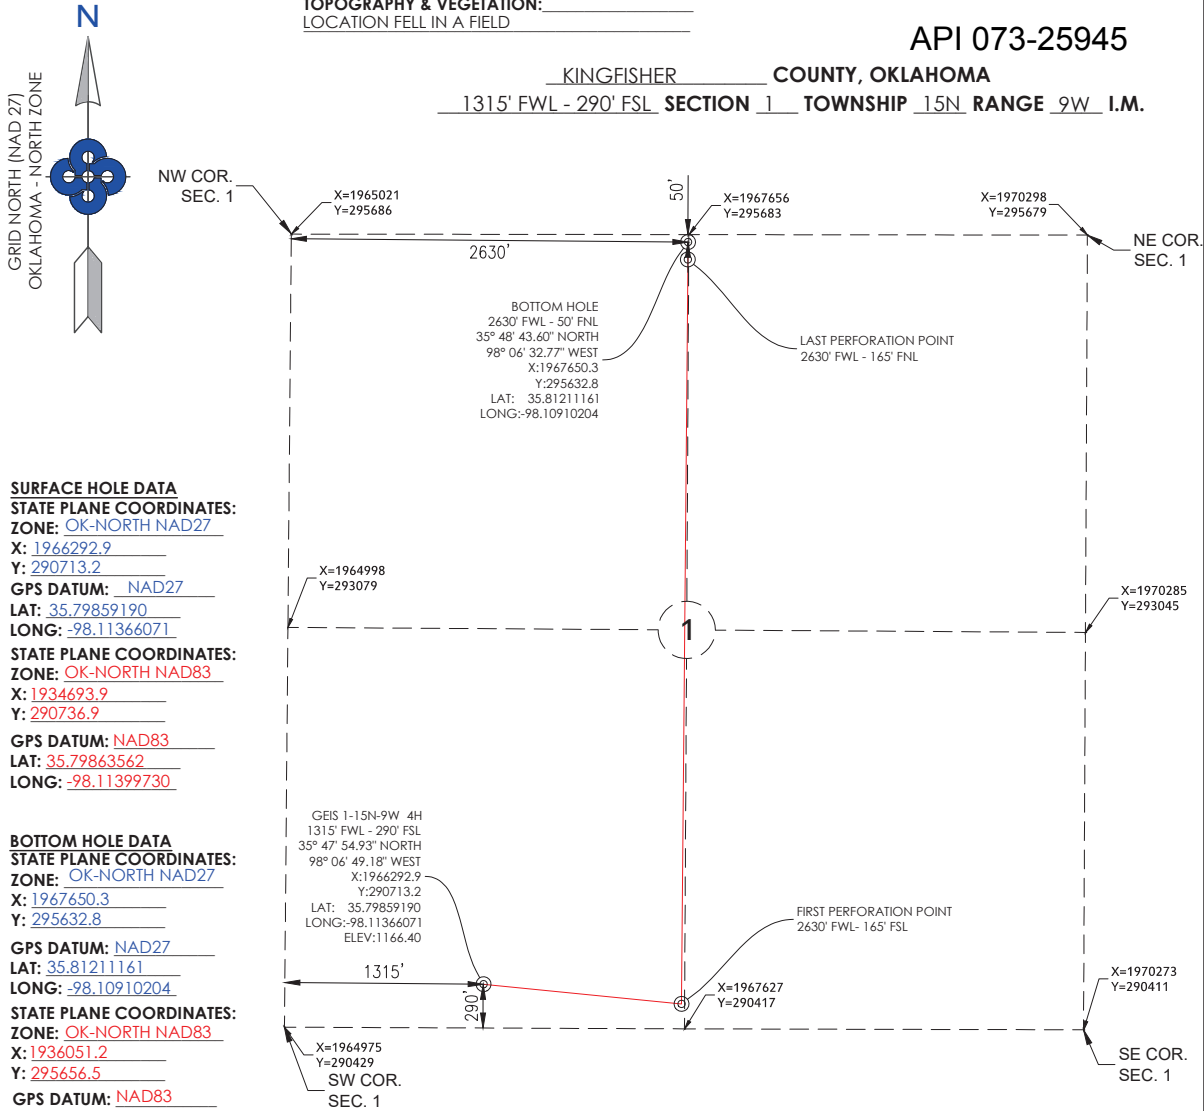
N

GRID NORTH (NAD 27)
OKLAHOMA - NORTH ZONE

TOPOGRAPHY & VEGETATION:
LOCATION FELL IN A FIELD

API 073-25945

KINGFISHER COUNTY, OKLAHOMA
1315' FWL - 290' FSL SECTION 1 TOWNSHIP 15N RANGE 9W I.M.

NW COR. SEC. 1

X=1965021
Y=295686

50'

X=1967656
Y=295683

X=1970298
Y=295679

NE COR. SEC. 1

2630'

BOTTOM HOLE
2630' FWL - 50' FNL
35° 48' 43.60" NORTH
98° 06' 32.77" WEST
X:1967650.3
Y:295632.8
LAT: 35.81211161
LONG:-98.10910204

LAST PERFORATION POINT
2630' FWL - 165' FNL

SURFACE HOLE DATA
STATE PLANE COORDINATES:
ZONE: OK-NORTH NAD27
X: 1966292.9
Y: 290713.2
GPS DATUM: NAD27
LAT: 35.79859190
LONG: -98.11366071
STATE PLANE COORDINATES:
ZONE: OK-NORTH NAD83
X: 1934693.9
Y: 290736.9
GPS DATUM: NAD83
LAT: 35.79863562
LONG: -98.11399730

X=1964998
Y=293079

1

X=1970285
Y=293045

BOTTOM HOLE DATA
STATE PLANE COORDINATES:
ZONE: OK-NORTH NAD27
X: 1967650.3
Y: 295632.8
GPS DATUM: NAD27
LAT: 35.81211161
LONG: -98.10910204
STATE PLANE COORDINATES:
ZONE: OK-NORTH NAD83
X: 1936051.2
Y: 295656.5
GPS DATUM: NAD83

GEIS 1-15N-9W 4H
1315' FWL - 290' FSL
35° 47' 54.93" NORTH
98° 06' 49.18" WEST
X:1966292.9
Y:290713.2
LAT: 35.79859190
LONG:-98.11366071
ELEV:1166.40

FIRST PERFORATION POINT
2630' FWL- 165' FSL

1315'

290'

X=1967627
Y=290417

X=1970273
Y=290411

X=1964975
Y=290429

SW COR. SEC. 1

SE COR. SEC. 1